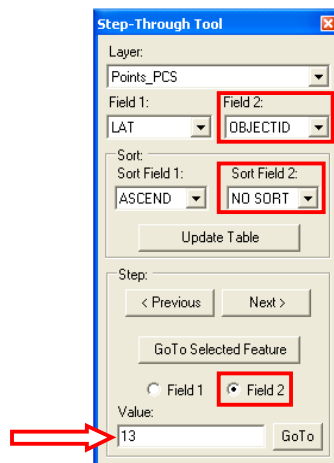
Step-Through Tool

Layer:
Points_PCS
Field 1:
LAT
Field 2:
OBJECTID
Sort:
Sort Field 1:
ASCEND
Sort Field 2:
NO SORT
Update Table
Step:
< Previous
Next >
GoTo Selected Feature
Field 1
Field 2
Value:
13
GoTo